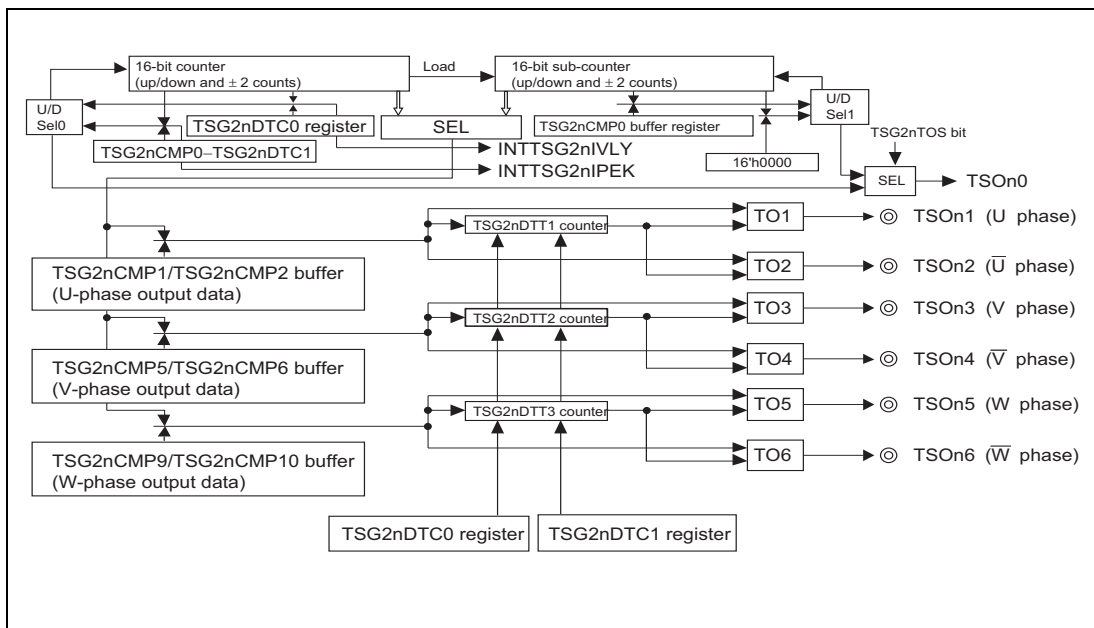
16-bit counter (up/down and ± 2 counts)

Load

16-bit sub-counter (up/down and ± 2 counts)

U/D Sel0

TSG2nDTC0 register

SEL

TSG2nCMP0 buffer register

U/D Sel1

TSG2nTOS bit

TSG2nCMP0–TSG2nDTC1

INTTSG2nIVLY

INTTSG2nIPEK

16'h0000

SEL

TSOn0

TSG2nDTT1 counter

TO1

TSOn1 (U phase)

TSG2nCMP1/TSG2nCMP2 buffer (U-phase output data)

TO2

TSOn2 ($\overline{U}$ phase)

TSG2nDTT2 counter

TO3

TSOn3 (V phase)

TSG2nCMP5/TSG2nCMP6 buffer (V-phase output data)

TO4

TSOn4 ($\overline{V}$ phase)

TSG2nDTT3 counter

TO5

TSOn5 (W phase)

TSG2nCMP9/TSG2nCMP10 buffer (W-phase output data)

TO6

TSOn6 ($\overline{W}$ phase)

TSG2nDTC0 register

TSG2nDTC1 register